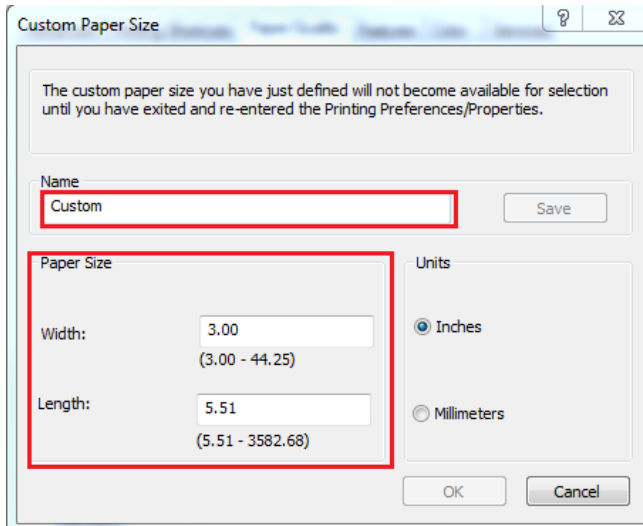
Custom Paper Size

?

The custom paper size you have just defined will not become available for selection until you have exited and re-entered the Printing Preferences/Properties.

Name

Custom

Save

Paper Size

Width:

3.00

(3.00 - 44.25)

Length:

5.51

(5.51 - 3582.68)

Units

Inches

Millimeters

OK

Cancel